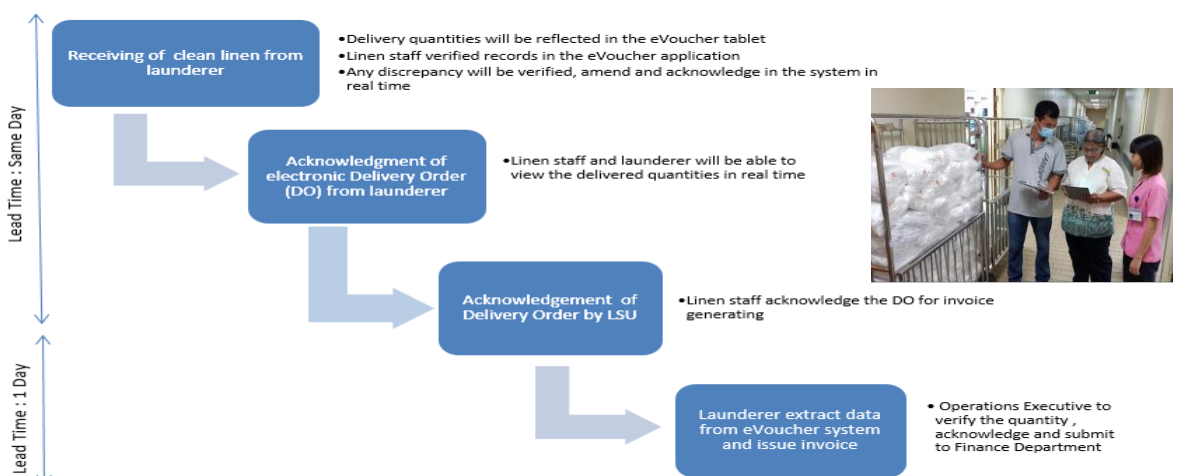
Lead Time : Same Day

Receiving of clean linen from launderer

•Delivery quantities will be reflected in the eVoucher tablet
•Linen staff verified records in the eVoucher application
•Any discrepancy will be verified, amend and acknowledge in the system in real time

Acknowledgment of electronic Delivery Order (DO) from launderer

•Linen staff and launderer will be able to view the delivered quantities in real time

Acknowledgement of Delivery Order by LSU

•Linen staff acknowledge the DO for invoice generating

Lead Time : 1 Day

Launderer extract data from eVoucher system and issue invoice

• Operations Executive to verify the quantity , acknowledge and submit to Finance Department